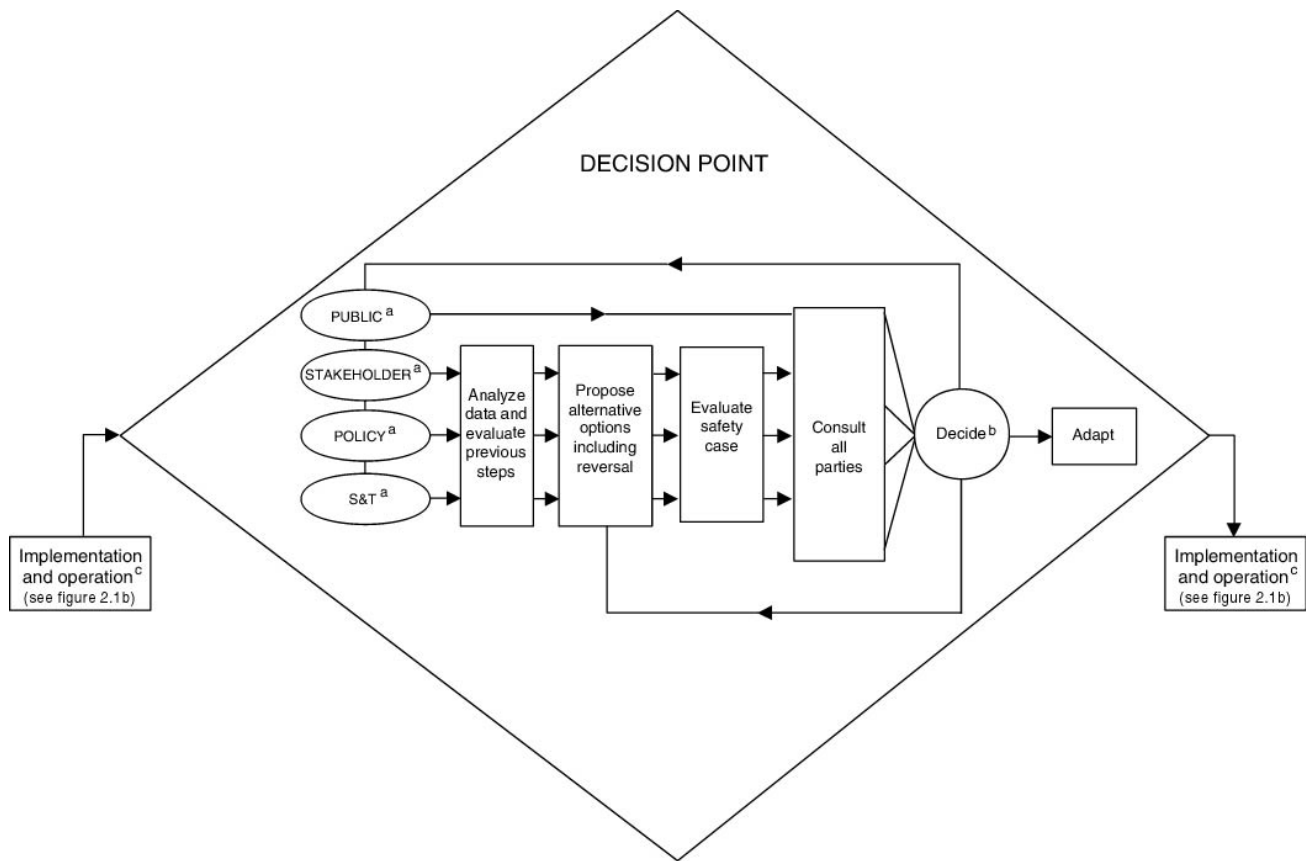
DECISION POINT

PUBLIC $^{a}$

STAKEHOLDER $^{a}$

POLICY $^{a}$

S&T $^{a}$

Analyze data and evaluate previous steps

Propose alternative options including reversal

Evaluate safety case

Consult all parties

Decide $^{b}$

Adapt

Implementation and operation $^{c}$ (see figure 2.1b)

Implementation and operation $^{c}$ (see figure 2.1b)